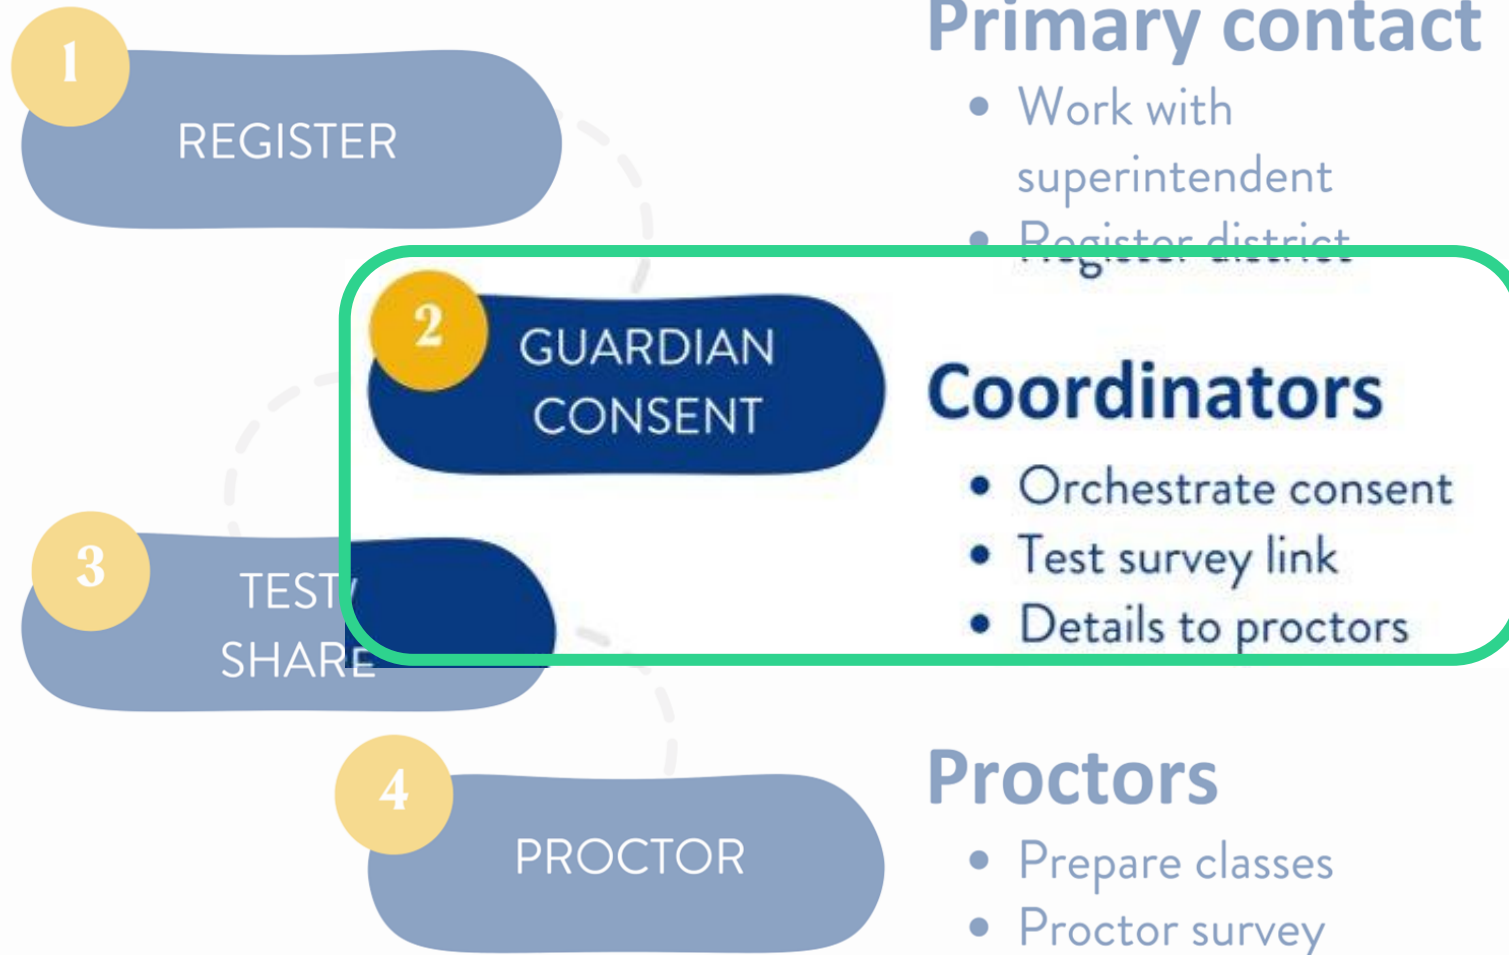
1
REGISTER

2
GUARDIAN CONSENT

3
TEST / SHARE

4
PROCTOR

Primary contact
• Work with superintendent
• Register district

Coordinators
• Orchestrate consent
• Test survey link
• Details to proctors

Proctors
• Prepare classes
• Proctor survey